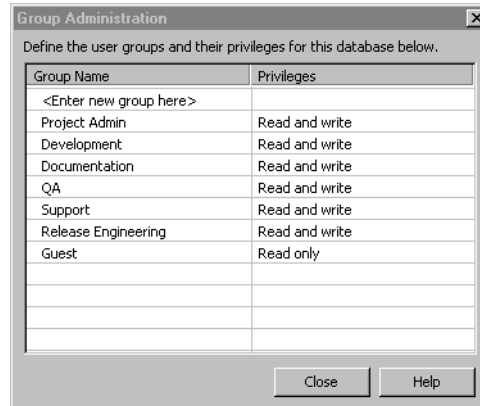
Group Administration

Define the user groups and their privileges for this database below.

| Group Name | Privileges |
|---|---|
| <Enter new group here> | |
| Project Admin | Read and write |
| Development | Read and write |
| Documentation | Read and write |
| QA | Read and write |
| Support | Read and write |
| Release Engineering | Read and write |
| Guest | Read only |

Close Help